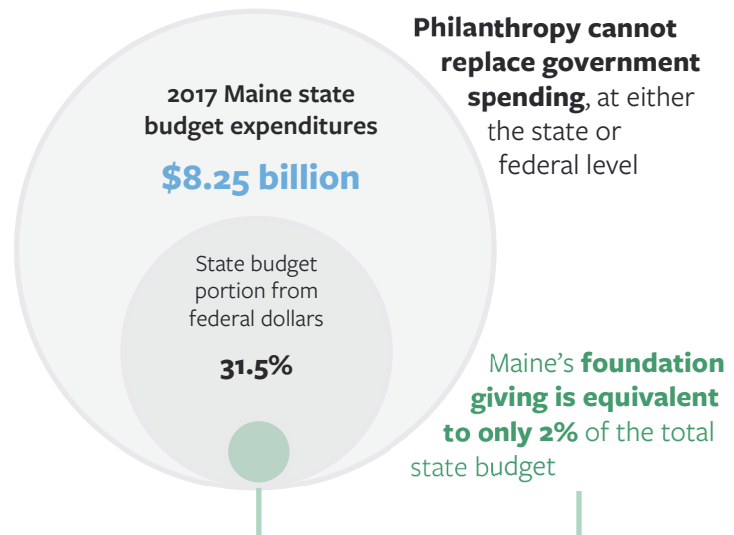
Philanthropy cannot replace government spending, at either the state or federal level

2017 Maine state budget expenditures

$8.25 billion

State budget portion from federal dollars

31.5%

Maine's foundation giving is equivalent to only 2% of the total state budget